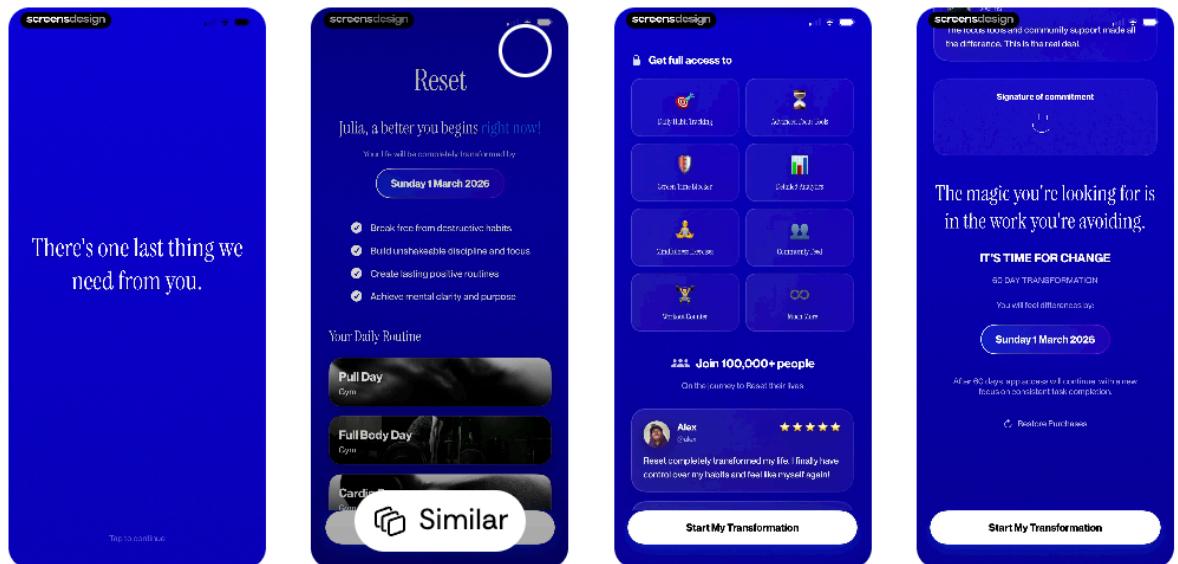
screensdesign

There's one last thing we need from you.

Tap to continue

screensdesign

Reset

Julia, a better you begins right now!

Your life will be completely transformed by

Sunday 1 March 2026

Break free from destructive habits

Build unshakeable discipline and focus

Create lasting positive routines

Achieve mental clarity and purpose

Your Daily Routine

Pull Day
Gym

Full Body Day
Gym

Cardio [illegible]

Similar

screensdesign

Get full access to

Daily Habit Tracking

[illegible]

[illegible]

Detailed Analytics

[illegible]

Community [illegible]

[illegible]

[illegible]

Join 100,000+ people

On the journey to Reset their lives

Alex
@alex

Reset completely transformed my life. I finally have control over my habits and feel like myself again!

Start My Transformation

screensdesign

The focus tools and community support made all the difference. This is the real deal.

Signature of commitment

The magic you're looking for is in the work you're avoiding.

IT'S TIME FOR CHANGE

60 DAY TRANSFORMATION

You will feel differences by

Sunday 1 March 2026

After 60 days, app access will continue with a new focus on consistent task completion.

Restore Purchases

Start My Transformation